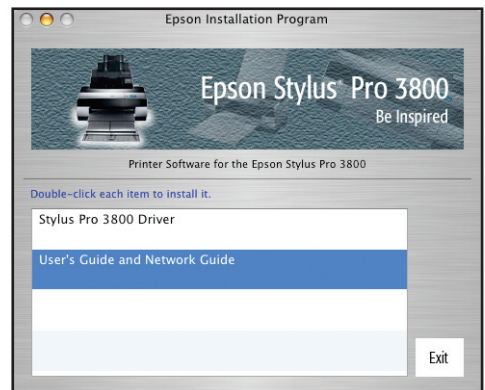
Epson Installation Program

Epson Stylus® Pro 3800
Be Inspired

Printer Software for the Epson Stylus Pro 3800

Double-click each item to install it.

Stylus Pro 3800 Driver

User's Guide and Network Guide

Exit